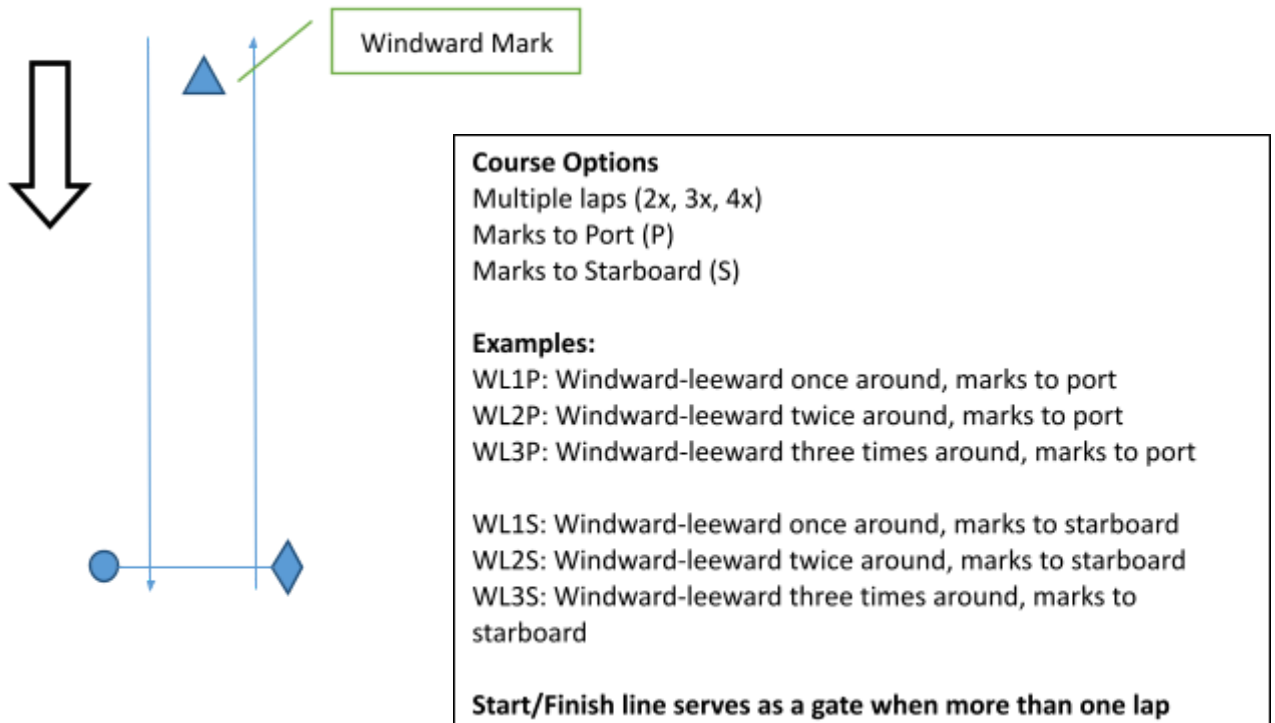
Windward Mark

**Course Options**
Multiple laps (2x, 3x, 4x)
Marks to Port (P)
Marks to Starboard (S)

**Examples:**
WL1P: Windward-leeward once around, marks to port
WL2P: Windward-leeward twice around, marks to port
WL3P: Windward-leeward three times around, marks to port

WL1S: Windward-leeward once around, marks to starboard
WL2S: Windward-leeward twice around, marks to starboard
WL3S: Windward-leeward three times around, marks to starboard

**Start/Finish line serves as a gate when more than one lap**